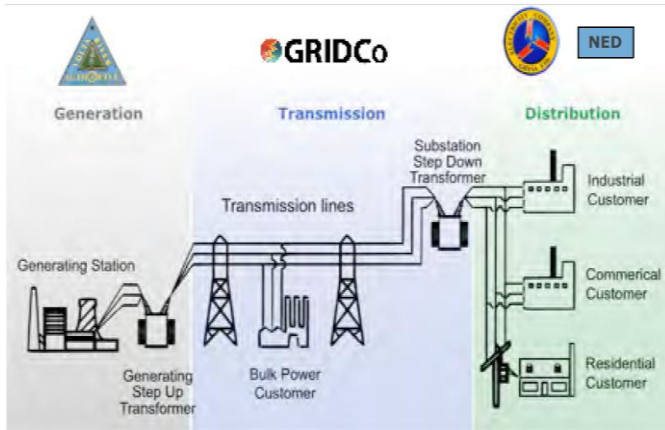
GRIDCo

NED

Generation

Transmission

Distribution

Substation Step Down Transformer

Transmission lines

Industrial Customer

Generating Station

Commerical Customer

Residential Customer

Generating Step Up Transformer

Bulk Power Customer